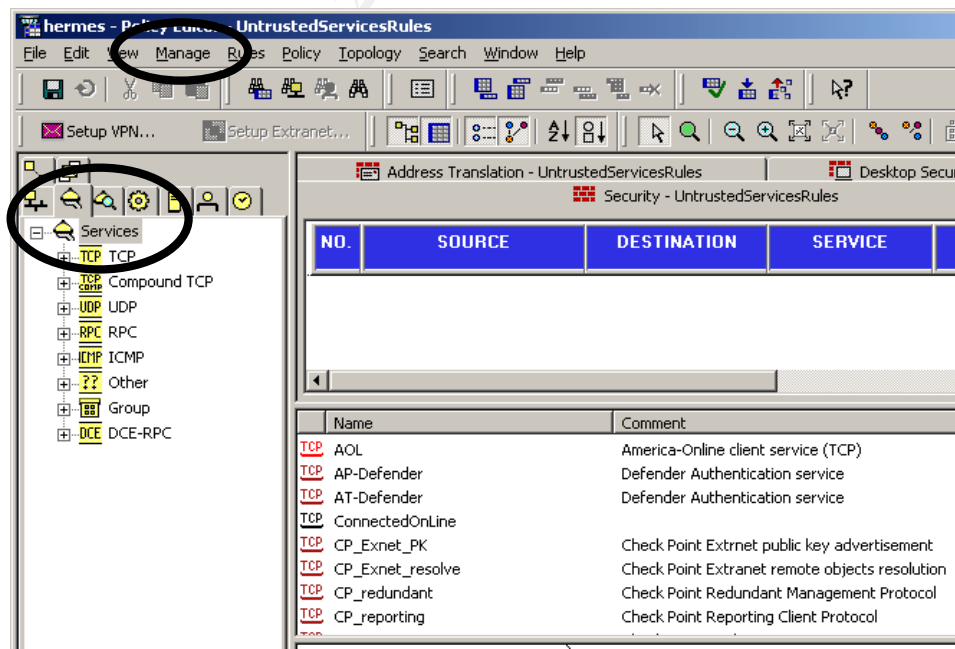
hermes - Policy Editor - UntrustedServicesRules

File Edit View Manage Rules Policy Topology Search Window Help

Setup VPN... Setup Extranet...

Services
TCP TCP
TCP COMP Compound TCP
UDP UDP
RPC RPC
ICMP ICMP
?? Other
Group
DCE DCE-RPC

Address Translation - UntrustedServicesRules
Desktop Secu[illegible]
Security - UntrustedServicesRules

| NO. | SOURCE | DESTINATION | SERVICE |
|---|---|---|---|

| | Name | Comment |
|---|---|---|
| TCP | AOL | America-Online client service (TCP) |
| TCP | AP-Defender | Defender Authentication service |
| TCP | AT-Defender | Defender Authentication service |
| TCP | ConnectedOnLine | |
| TCP | CP_Exnet_PK | Check Point Extrnet public key advertisement |
| TCP | CP_Exnet_resolve | Check Point Extranet remote objects resolution |
| TCP | CP_redundant | Check Point Redundant Management Protocol |
| TCP | CP_reporting | Check Point Reporting Client Protocol |